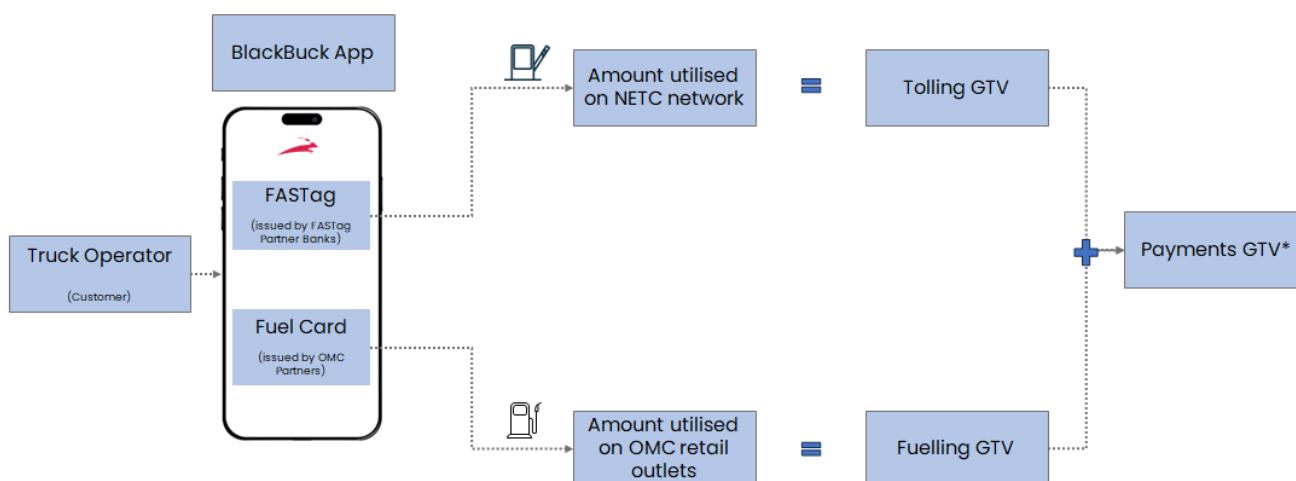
BlackBuck App

Truck Operator

(Customer)

FASTag

(issued by FASTag Partner Banks)

Fuel Card

(issued by OMC Partners)

Amount utilised on NETC network

Tolling GTV

Amount utilised on OMC retail outlets

Fuelling GTV

Payments GTV*